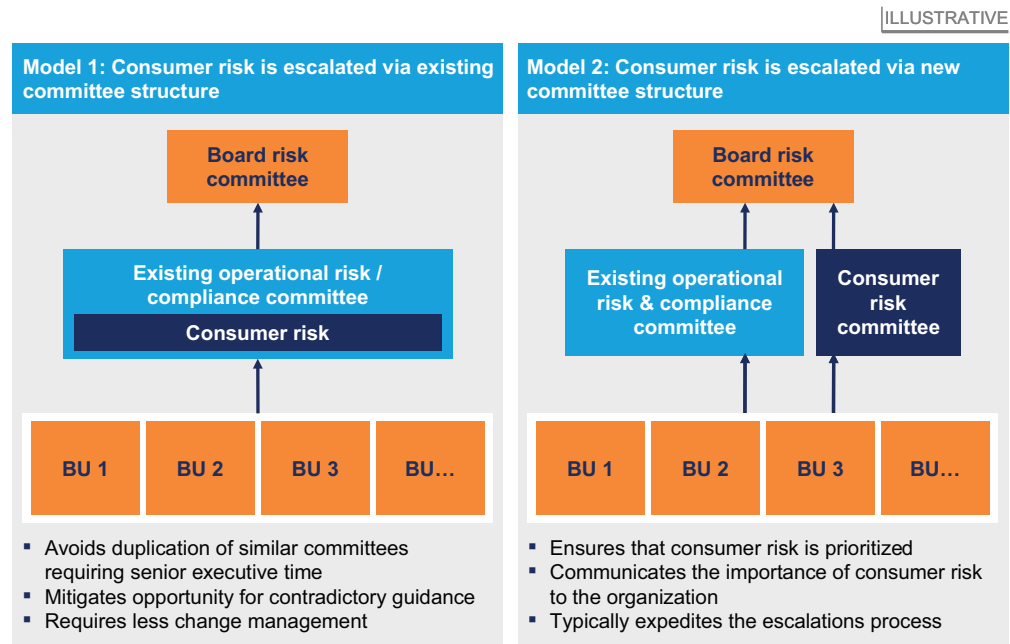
ILLUSTRATIVE

Model 1: Consumer risk is escalated via existing committee structure

Board risk committee

Existing operational risk / compliance committee

Consumer risk

BU 1

BU 2

BU 3

BU…

- Avoids duplication of similar committees requiring senior executive time
- Mitigates opportunity for contradictory guidance
- Requires less change management

Model 2: Consumer risk is escalated via new committee structure

Board risk committee

Existing operational risk & compliance committee

Consumer risk committee

BU 1

BU 2

BU 3

BU…

- Ensures that consumer risk is prioritized
- Communicates the importance of consumer risk to the organization
- Typically expedites the escalations process